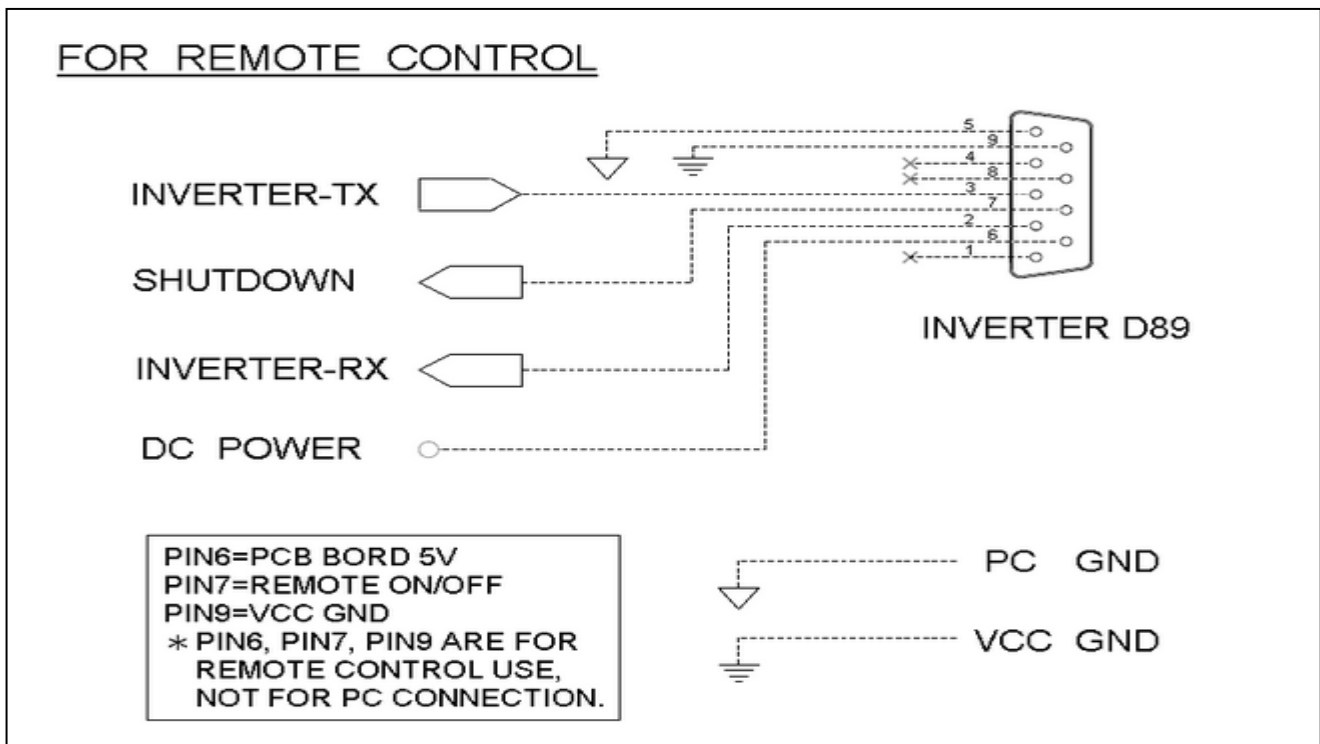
FOR REMOTE CONTROL

5
9
4
8
3
7
2
6
1

INVERTER-TX

SHUTDOWN

INVERTER D89

INVERTER-RX

DC POWER

PIN6=PCB BORD 5V
PIN7=REMOTE ON/OFF
PIN9=VCC GND
∗ PIN6, PIN7, PIN9 ARE FOR REMOTE CONTROL USE, NOT FOR PC CONNECTION.

PC GND

VCC GND